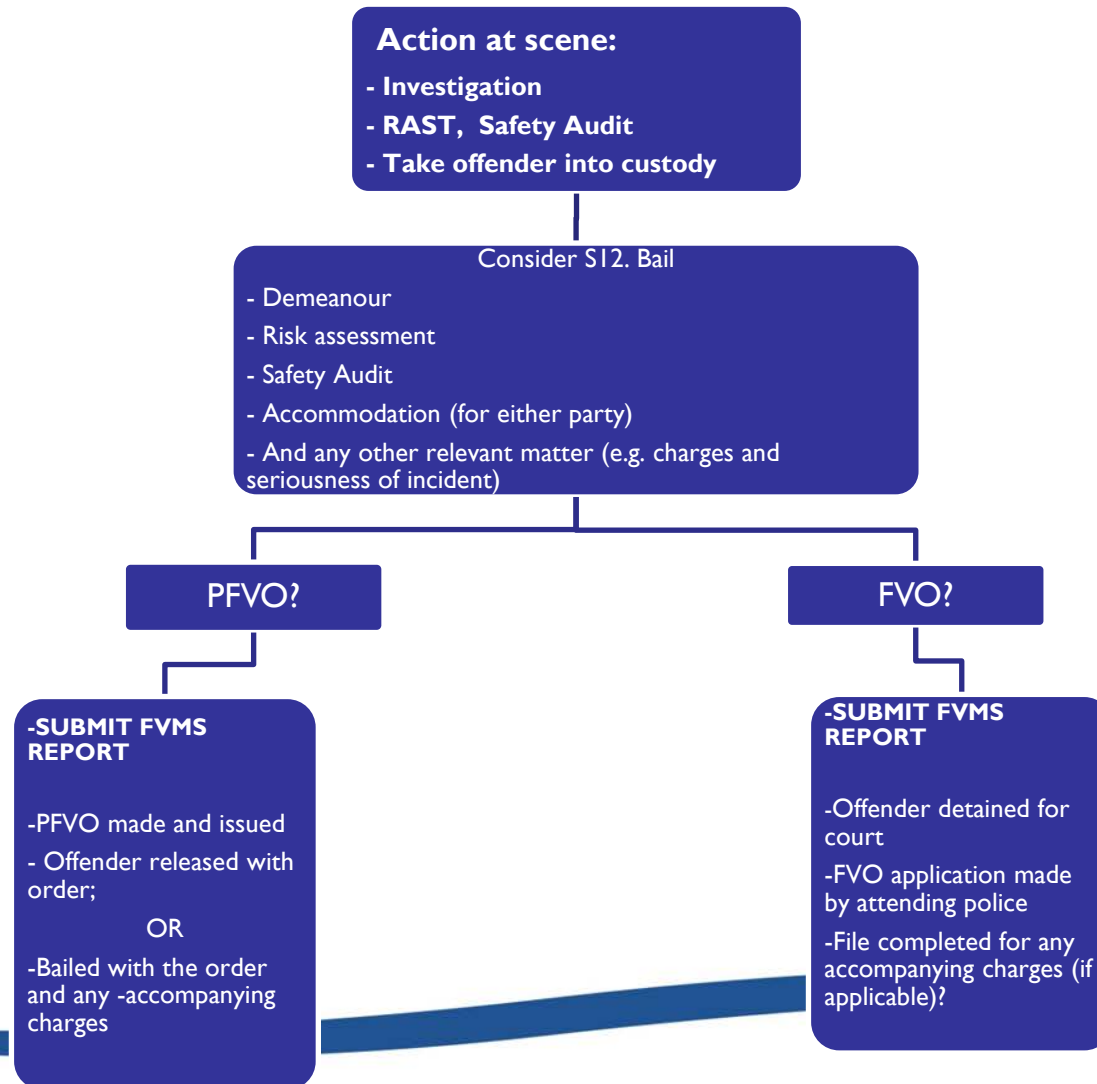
Action at scene:

- Investigation
- RAST, Safety Audit
- Take offender into custody

Consider S12. Bail

- Demeanour
- Risk assessment
- Safety Audit
- Accommodation (for either party)
- And any other relevant matter (e.g. charges and seriousness of incident)

PFVO?

FVO?

-SUBMIT FVMS REPORT

-PFVO made and issued
- Offender released with order;
OR
-Bailed with the order and any -accompanying charges

-SUBMIT FVMS REPORT

-Offender detained for court
-FVO application made by attending police
-File completed for any accompanying charges (if applicable)?